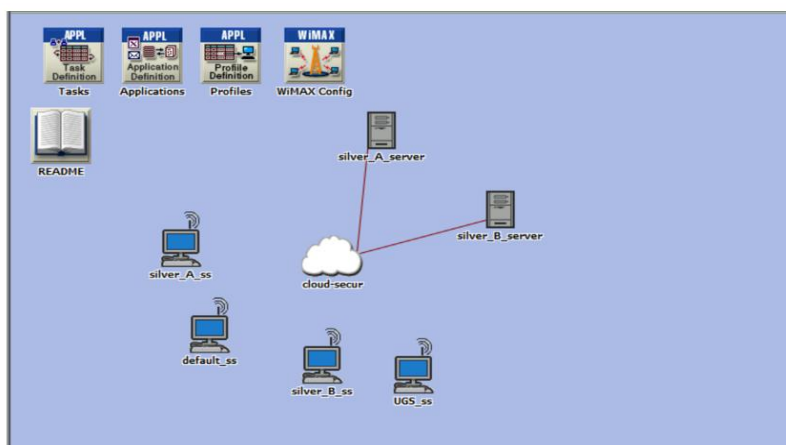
APPL
Task Definition
Tasks

APPL
Application Definition
Applications

APPL
Profile Definition
Profiles

WiMAX
WiMAX Config

README

silver_A_server

silver_B_server

silver_A_ss

cloud-secur

default_ss

silver_B_ss

UGS_ss